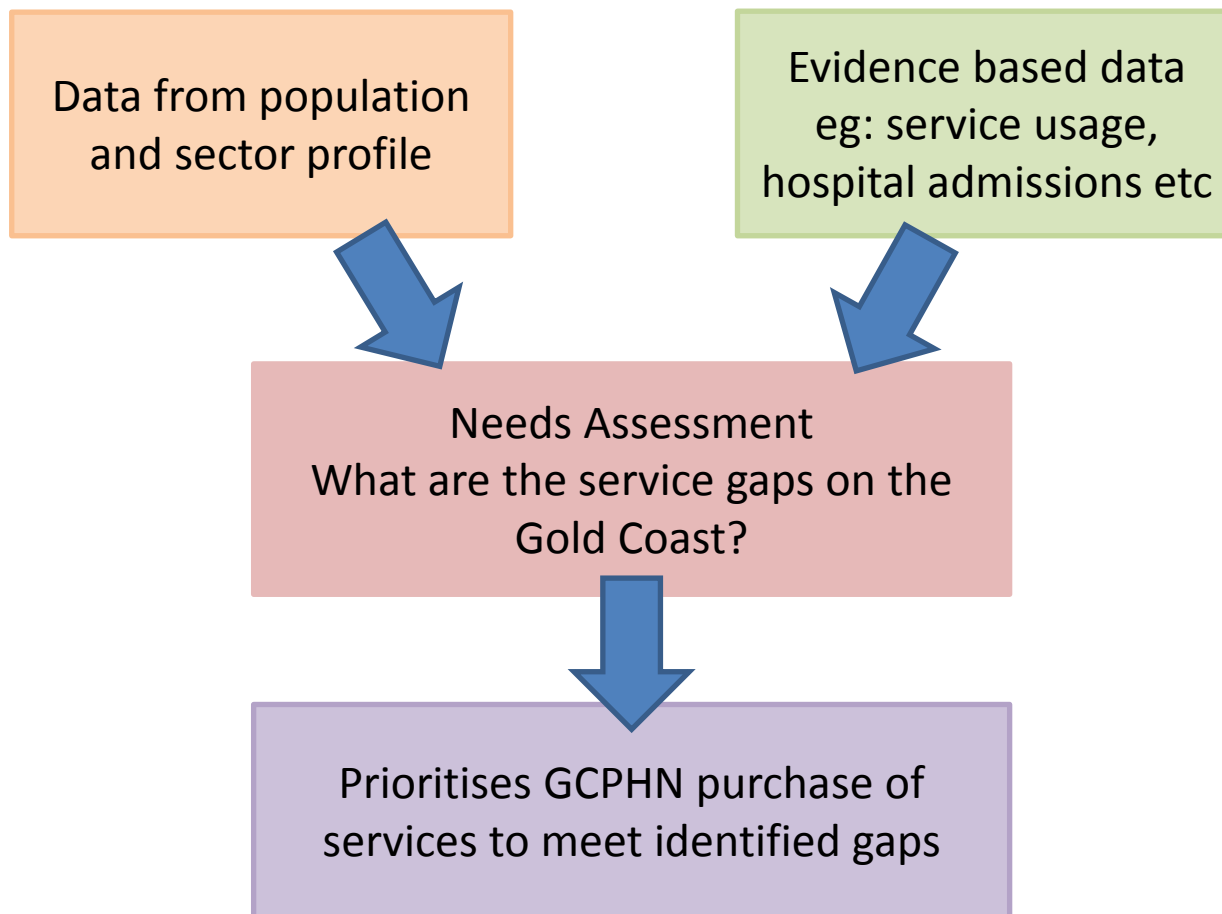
Data from population and sector profile

Evidence based data eg: service usage, hospital admissions etc

Needs Assessment
What are the service gaps on the Gold Coast?

Prioritises GCPHN purchase of services to meet identified gaps